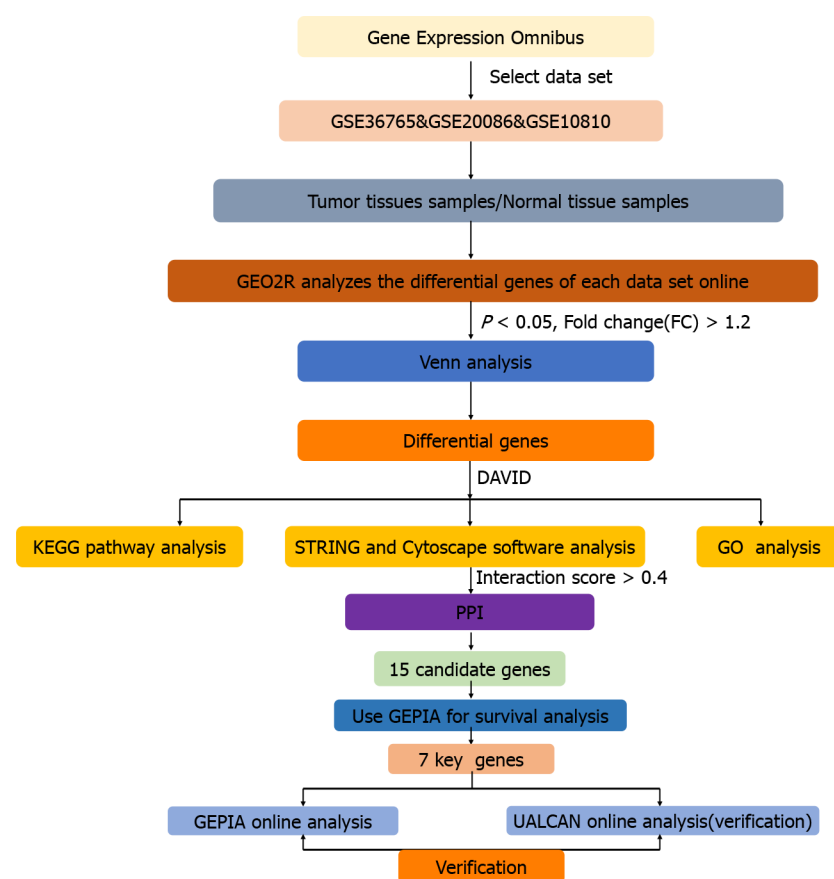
Gene Expression Omnibus

Select data set

GSE36765&GSE20086&GSE10810

Tumor tissues samples/Normal tissue samples

GEO2R analyzes the differential genes of each data set online

$P$ < 0.05, Fold change(FC) > 1.2

Venn analysis

Differential genes

DAVID

KEGG pathway analysis

STRING and Cytoscape software analysis

GO analysis

Interaction score > 0.4

PPI

15 candidate genes

Use GEPIA for survival analysis

7 key genes

GEPIA online analysis

UALCAN online analysis(verification)

Verification